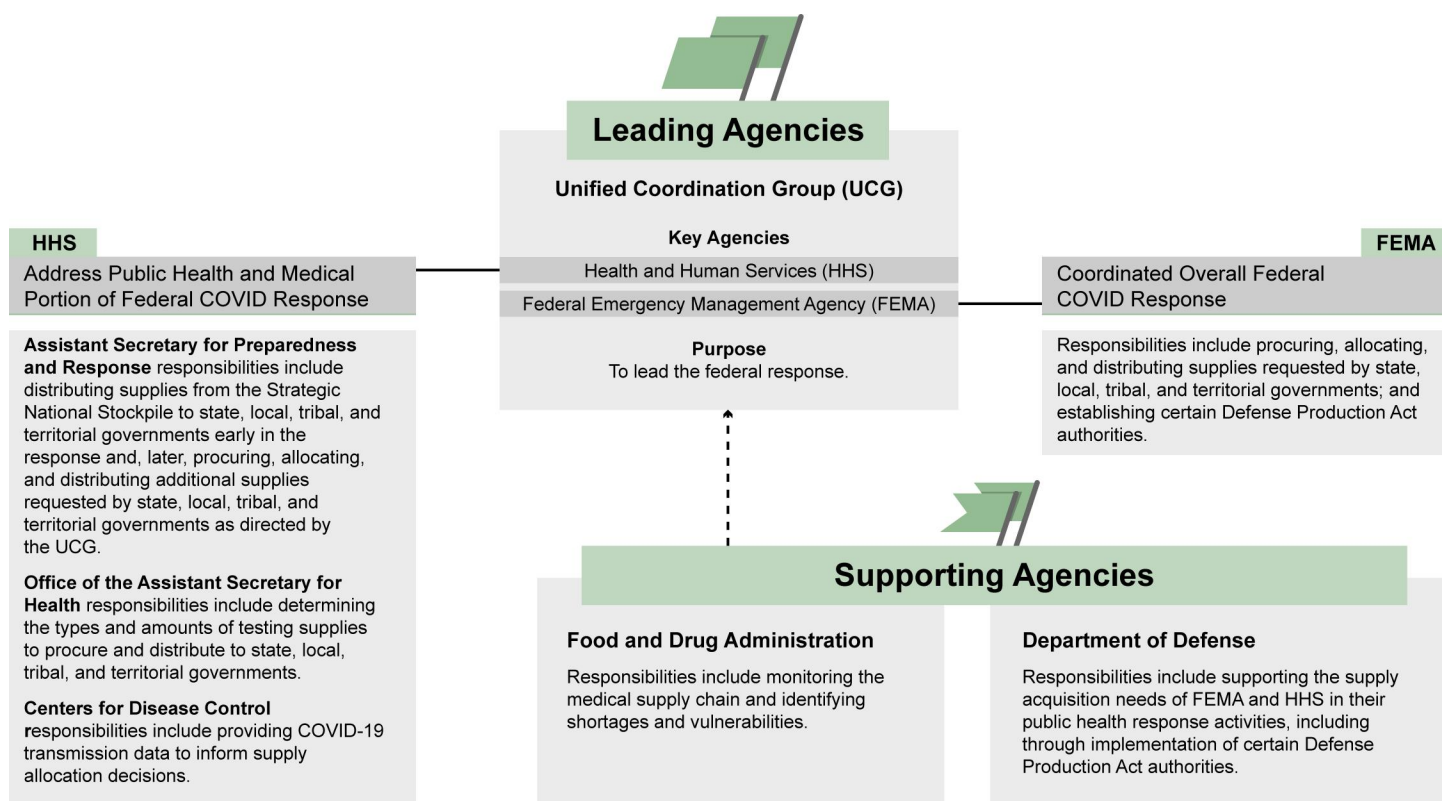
Leading Agencies

Unified Coordination Group (UCG)

Key Agencies

Health and Human Services (HHS)

Federal Emergency Management Agency (FEMA)

Purpose
To lead the federal response.

HHS

Address Public Health and Medical Portion of Federal COVID Response

Assistant Secretary for Preparedness and Response responsibilities include distributing supplies from the Strategic National Stockpile to state, local, tribal, and territorial governments early in the response and, later, procuring, allocating, and distributing additional supplies requested by state, local, tribal, and territorial governments as directed by the UCG.

Office of the Assistant Secretary for Health responsibilities include determining the types and amounts of testing supplies to procure and distribute to state, local, tribal, and territorial governments.

Centers for Disease Control responsibilities include providing COVID-19 transmission data to inform supply allocation decisions.

FEMA

Coordinated Overall Federal COVID Response

Responsibilities include procuring, allocating, and distributing supplies requested by state, local, tribal, and territorial governments; and establishing certain Defense Production Act authorities.

Supporting Agencies

Food and Drug Administration

Responsibilities include monitoring the medical supply chain and identifying shortages and vulnerabilities.

Department of Defense

Responsibilities include supporting the supply acquisition needs of FEMA and HHS in their public health response activities, including through implementation of certain Defense Production Act authorities.